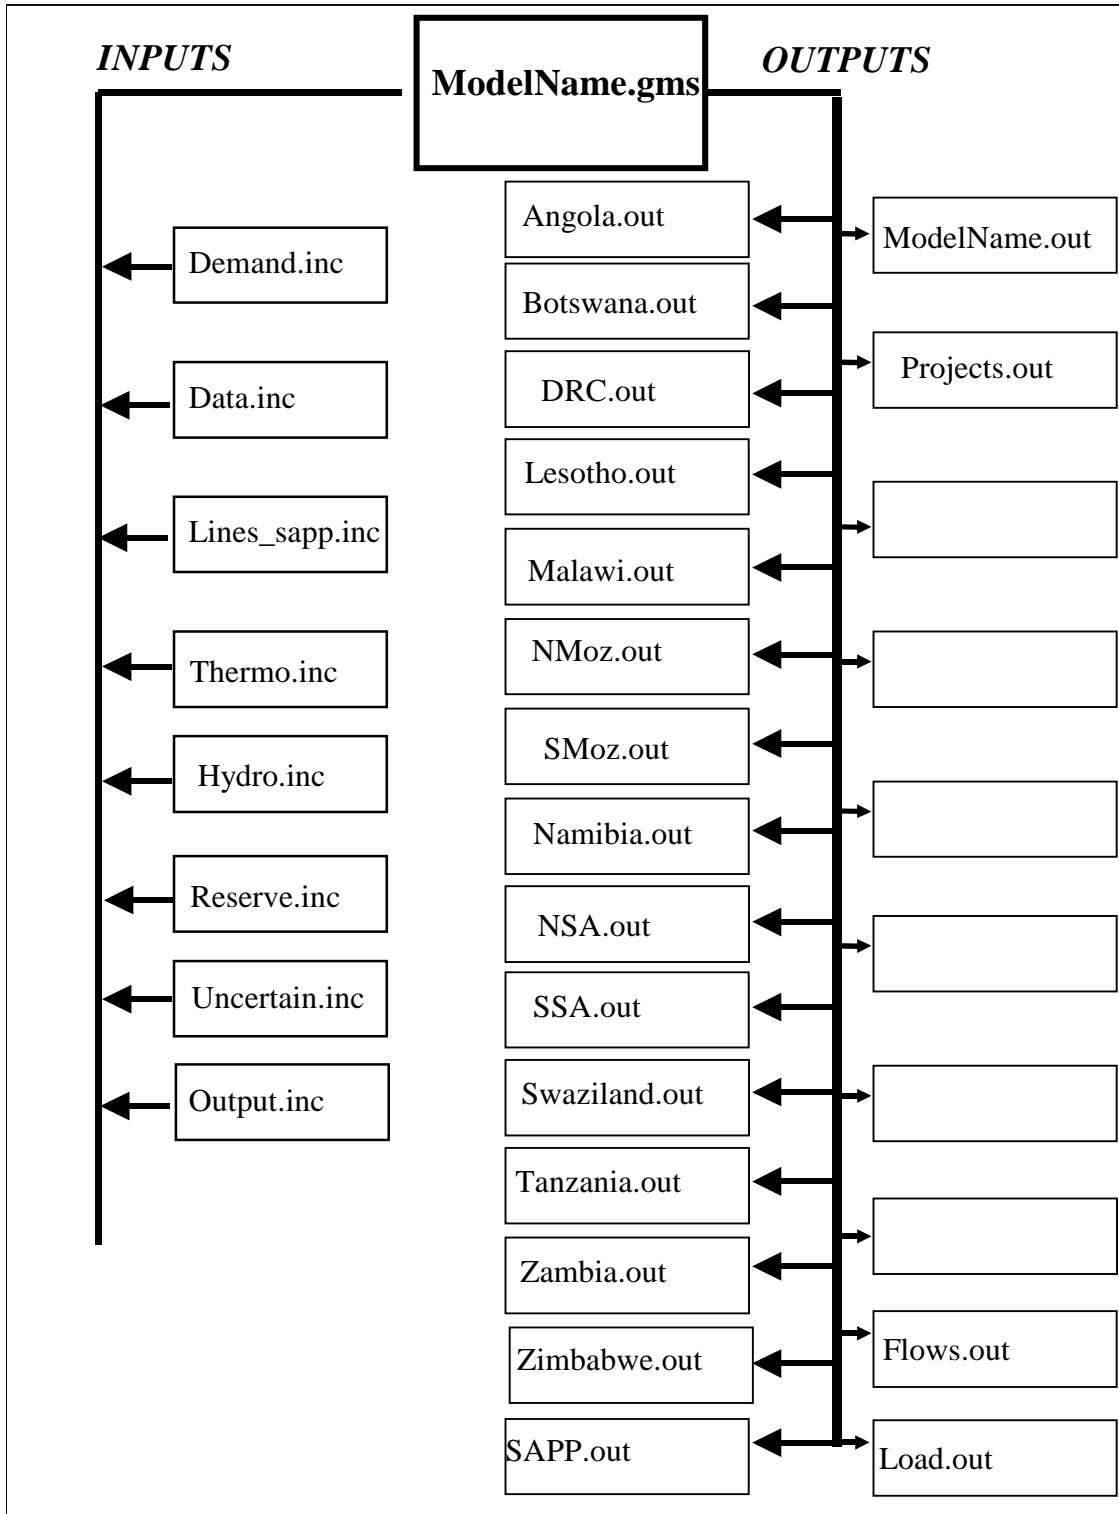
*INPUTS* **ModelName.gms** *OUTPUTS*

Demand.inc

Data.inc

Lines_sapp.inc

Thermo.inc

Hydro.inc

Reserve.inc

Uncertain.inc

Output.inc

Angola.out

Botswana.out

DRC.out

Lesotho.out

Malawi.out

NMoz.out

SMoz.out

Namibia.out

NSA.out

SSA.out

Swaziland.out

Tanzania.out

Zambia.out

Zimbabwe.out

SAPP.out

ModelName.out

Projects.out

Flows.out

Load.out